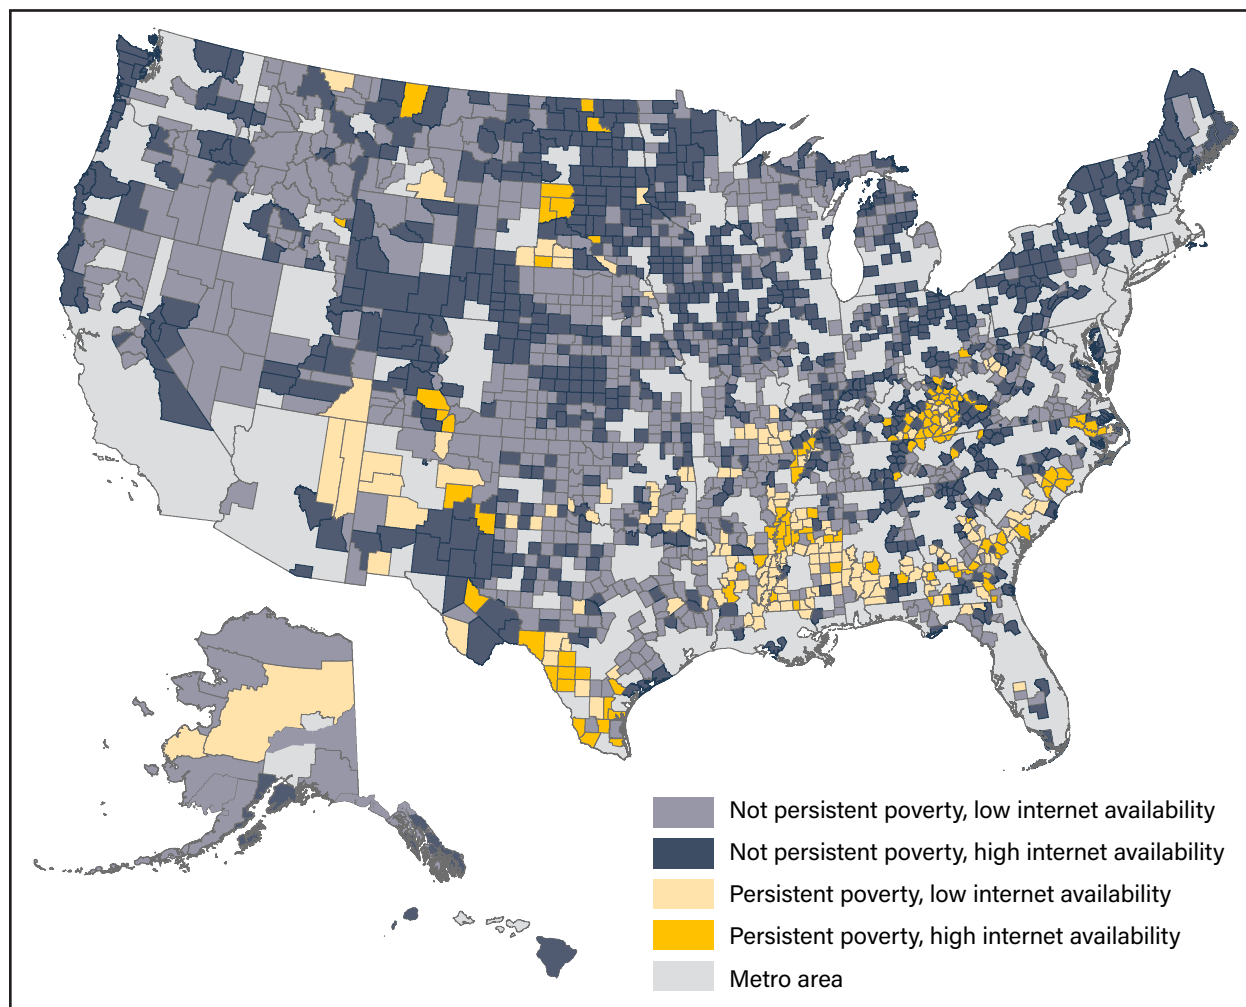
Not persistent poverty, low internet availability
Not persistent poverty, high internet availability
Persistent poverty, low internet availability
Persistent poverty, high internet availability
Metro area